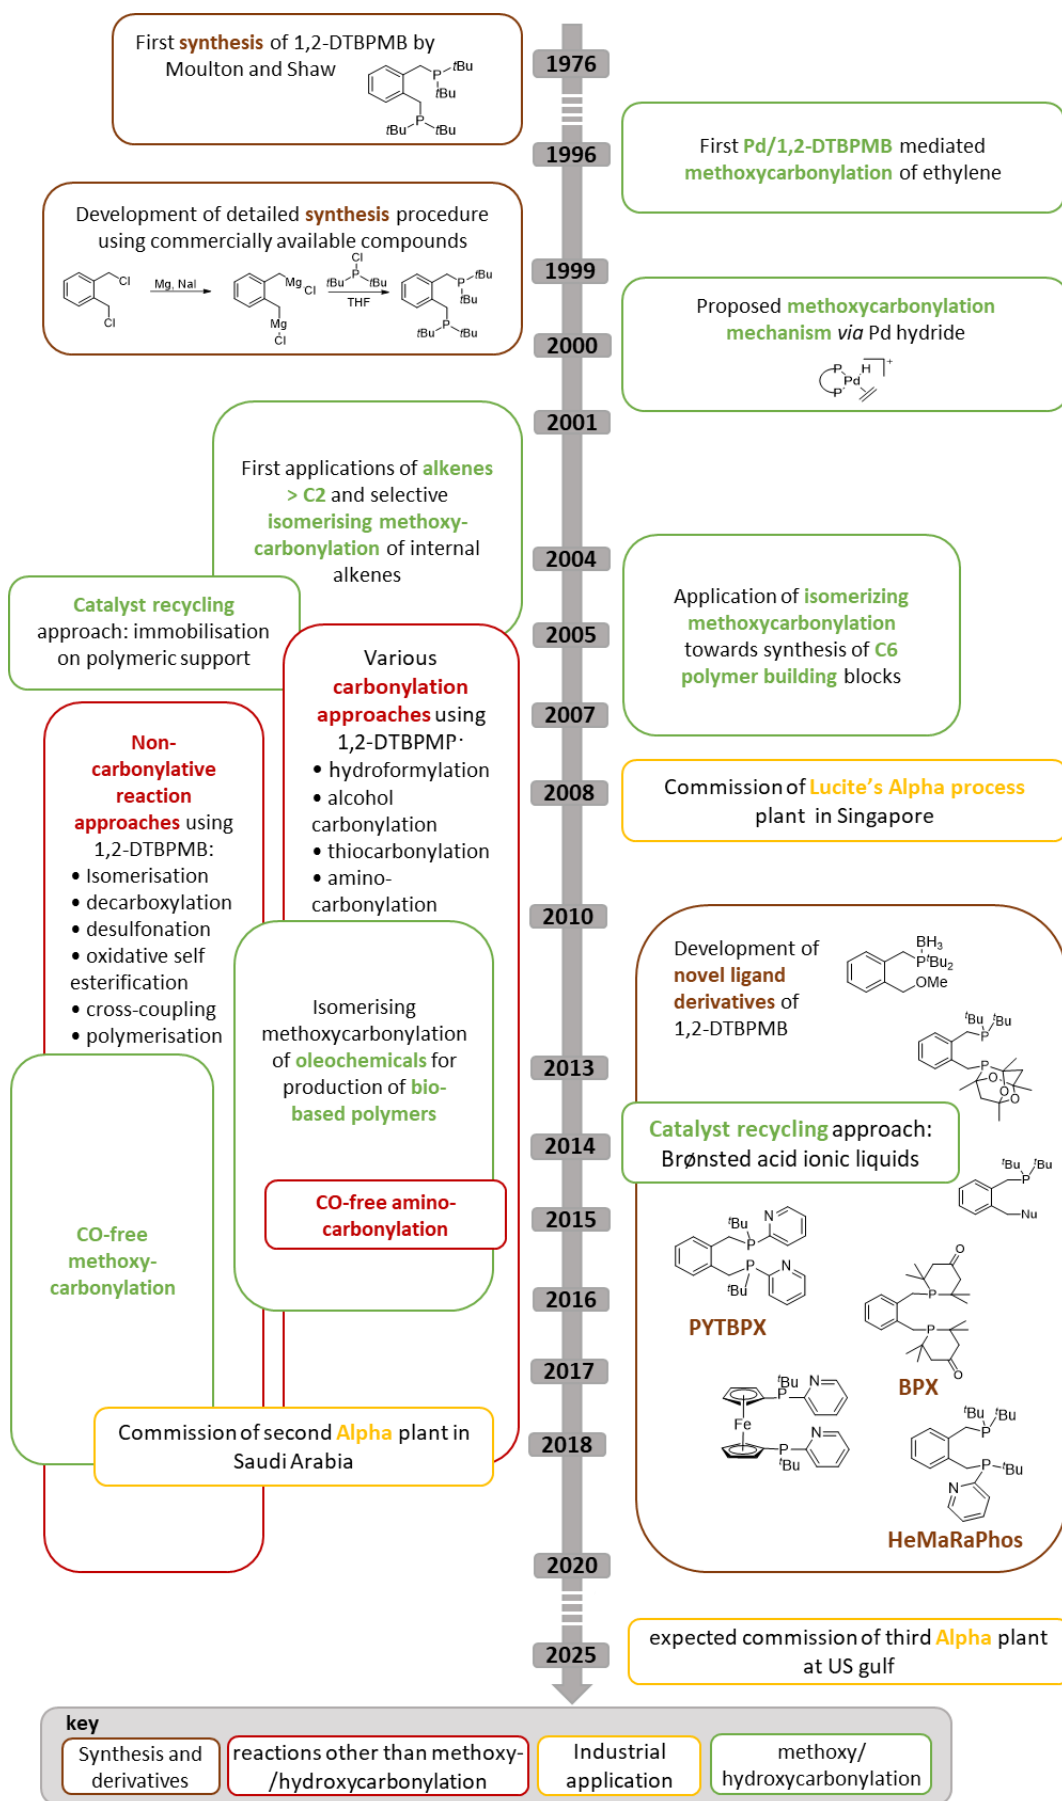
First synthesis of 1,2-DTBPMB by Moulton and Shaw

$tBu$ P $tBu$ P $tBu$ $tBu$

1976

1996

First Pd/1,2-DTBPMB mediated methoxycarbonylation of ethylene

Development of detailed synthesis procedure using commercially available compounds

Cl Cl Mg, NaI Mg Cl Mg Cl $tBu$ P(Cl) $tBu$ THF P $tBu$ $tBu$ P $tBu$ $tBu$

1999

2000

Proposed methoxycarbonylation mechanism via Pd hydride

P Pd H P +

2001

First applications of alkenes > C2 and selective isomerising methoxycarbonylation of internal alkenes

2004

Catalyst recycling approach: immobilisation on polymeric support

2005

Application of isomerizing methoxycarbonylation towards synthesis of C6 polymer building blocks

Various carbonylation approaches using 1,2-DTBPMP:
• hydroformylation
• alcohol carbonylation
• thiocarbonylation
• amino-carbonylation

2007

Non-carbonylative reaction approaches using 1,2-DTBPMB:
• Isomerisation
• decarboxylation
• desulfonation
• oxidative self esterification
• cross-coupling
• polymerisation

2008

Commission of Lucite's Alpha process plant in Singapore

2010

Development of novel ligand derivatives of 1,2-DTBPMB

$BH_3$ $P^tBu_2$ OMe

$^tBu$ $^tBu$ P P O O O

Isomerising methoxycarbonylation of oleochemicals for production of bio-based polymers

2013

2014

Catalyst recycling approach: Brønsted acid ionic liquids

$^tBu$ $^tBu$ P Nu

CO-free amino-carbonylation

2015

CO-free methoxy-carbonylation

$^tBu$ P N P N $^tBu$

2016

PYTBPX

P O P O

BPX

2017

$^tBu$ P N Fe P N $^tBu$

Commission of second Alpha plant in Saudi Arabia

2018

$^tBu$ $^tBu$ P P $^tBu$ N

HeMaRaPhos

2020

2025

expected commission of third Alpha plant at US gulf

key

Synthesis and derivatives | reactions other than methoxy-/hydroxycarbonylation | Industrial application | methoxy/hydroxycarbonylation